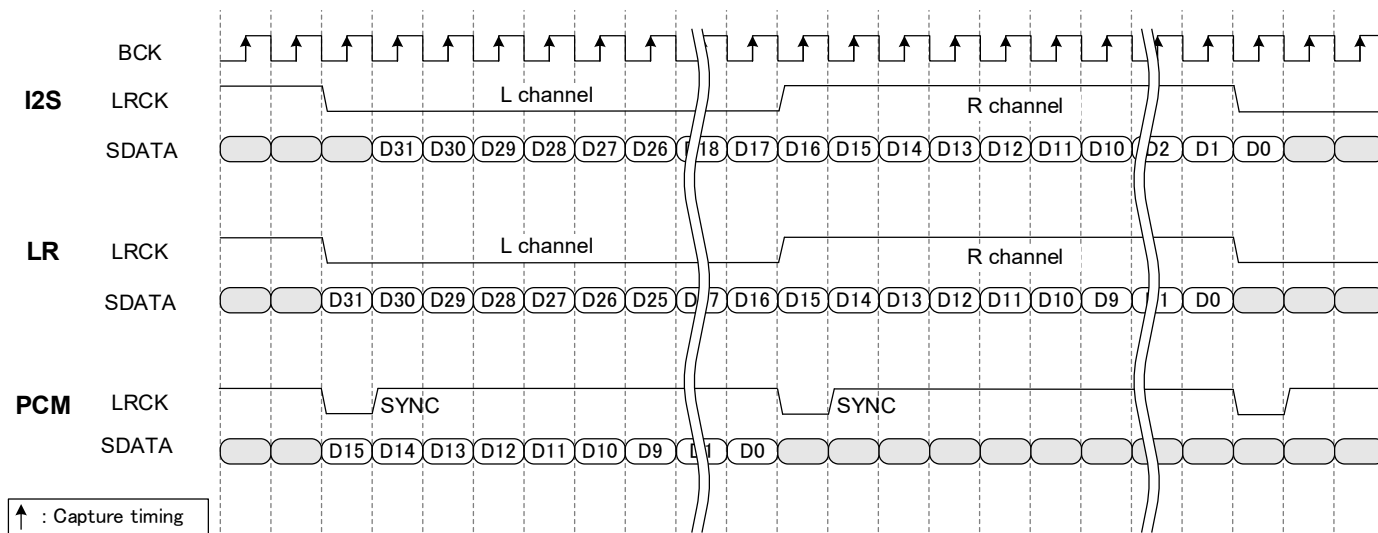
BCK

I2S LRCK L channel R channel

SDATA D31 D30 D29 D28 D27 D26 18 D17 D16 D15 D14 D13 D12 D11 D10 D2 D1 D0

LR LRCK L channel R channel

SDATA D31 D30 D29 D28 D27 D26 D25 D 7 D16 D15 D14 D13 D12 D11 D10 D9 1 D0

PCM LRCK SYNC SYNC

SDATA D15 D14 D13 D12 D11 D10 D9 1 D0

↑ : Capture timing